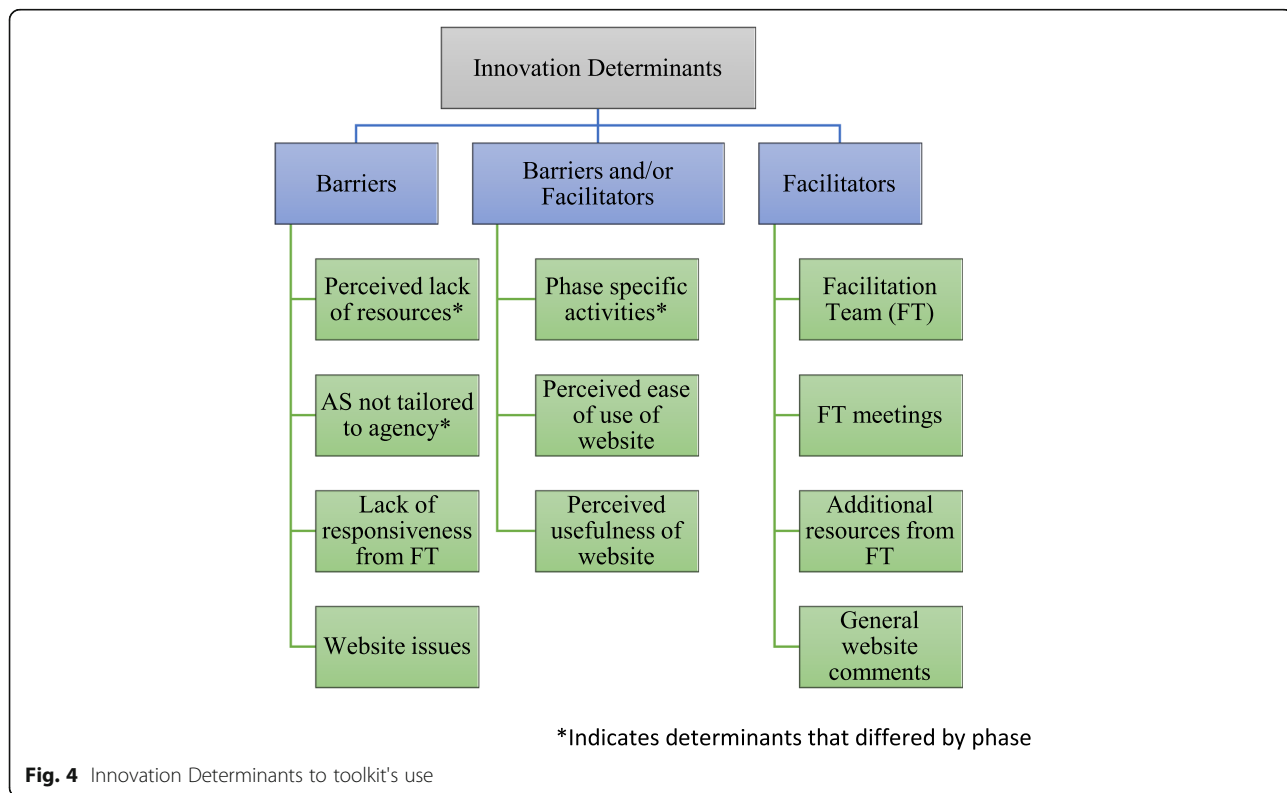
Innovation Determinants

Barriers

Perceived lack of resources*

AS not tailored to agency*

Lack of responsiveness from FT

Website issues

Barriers and/or Facilitators

Phase specific activities*

Perceived ease of use of website

Perceived usefulness of website

Facilitators

Facilitation Team (FT)

FT meetings

Additional resources from FT

General website comments

*Indicates determinants that differed by phase

**Fig. 4** Innovation Determinants to toolkit's use